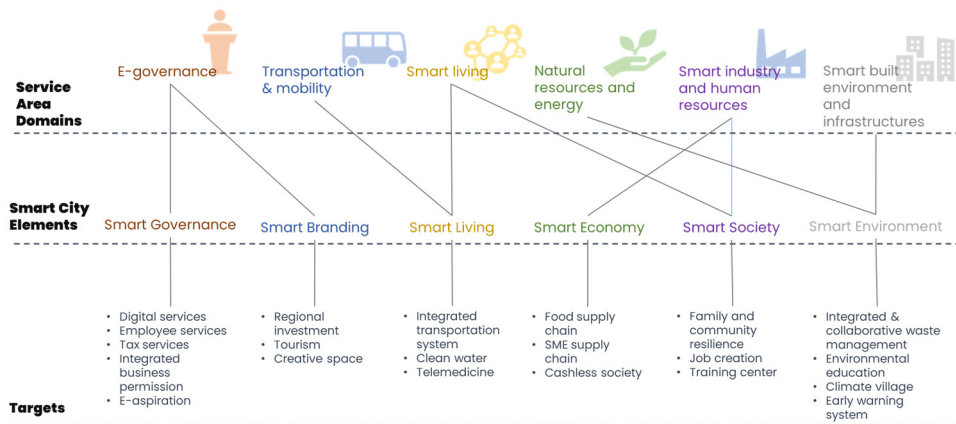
Service Area Domains

E-governance

Transportation & mobility

Smart living

Natural resources and energy

Smart industry and human resources

Smart built environment and infrastructures

Smart City Elements

Smart Governance

Smart Branding

Smart Living

Smart Economy

Smart Society

Smart Environment

Targets

- Digital services
- Employee services
- Tax services
- Integrated business permission
- E-aspiration

- Regional investment
- Tourism
- Creative space

- Integrated transportation system
- Clean water
- Telemedicine

- Food supply chain
- SME supply chain
- Cashless society

- Family and community resilience
- Job creation
- Training center

- Integrated & collaborative waste management
- Environmental education
- Climate village
- Early warning system